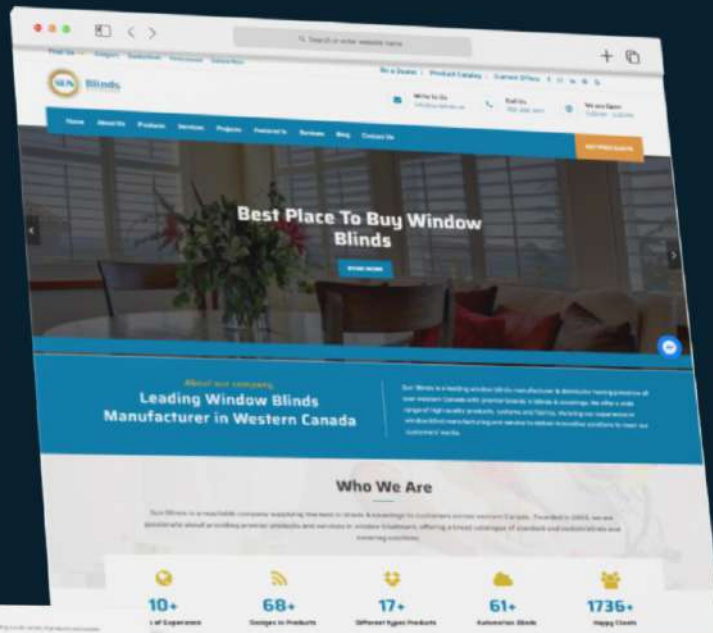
Blinds

Search or enter website name

Be a Dealer | Product Catalog | Current Offers

Write to Us

Call Us

We are Open

Home About Us Products Services Projects Featured In Reviews Blog Contact Us

Best Place To Buy Window Blinds

About our company

Leading Window Blinds Manufacturer in Western Canada

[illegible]

Who We Are

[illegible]

10+
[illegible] of Experience

68+
Designs in Products

17+
Different Types Products

61+
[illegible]

1736+
Happy Clients